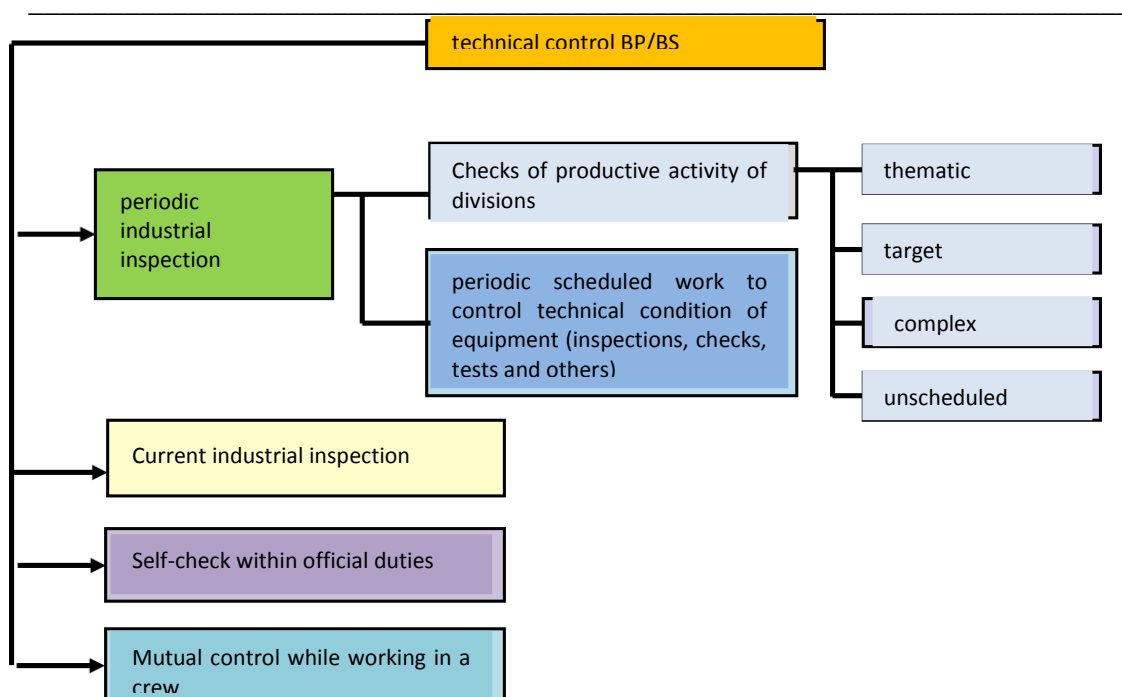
technical control BP/BS

periodic industrial inspection

Checks of productive activity of divisions

periodic scheduled work to control technical condition of equipment (inspections, checks, tests and others)

thematic

target

complex

unscheduled

Current industrial inspection

Self-check within official duties

Mutual control while working in a crew